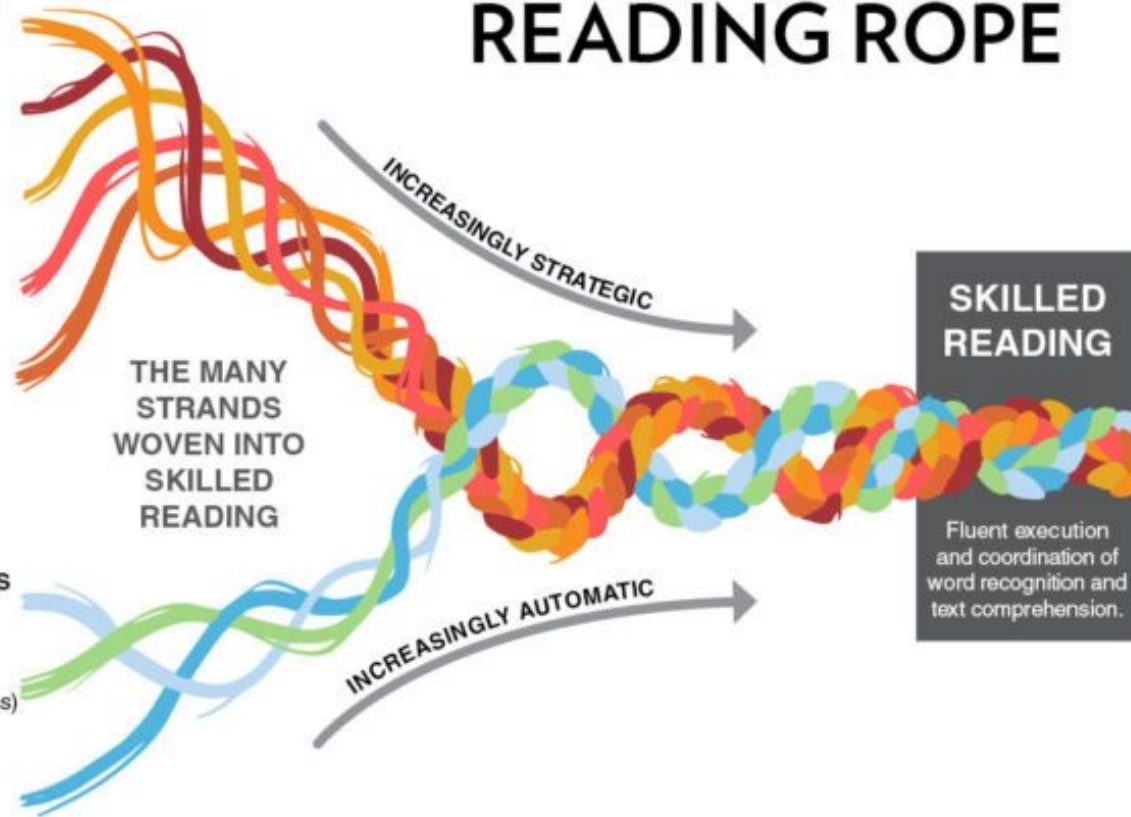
READING ROPE

INCREASINGLY STRATEGIC

THE MANY STRANDS WOVEN INTO SKILLED READING

SKILLED READING

Fluent execution and coordination of word recognition and text comprehension.

INCREASINGLY AUTOMATIC

s

s)